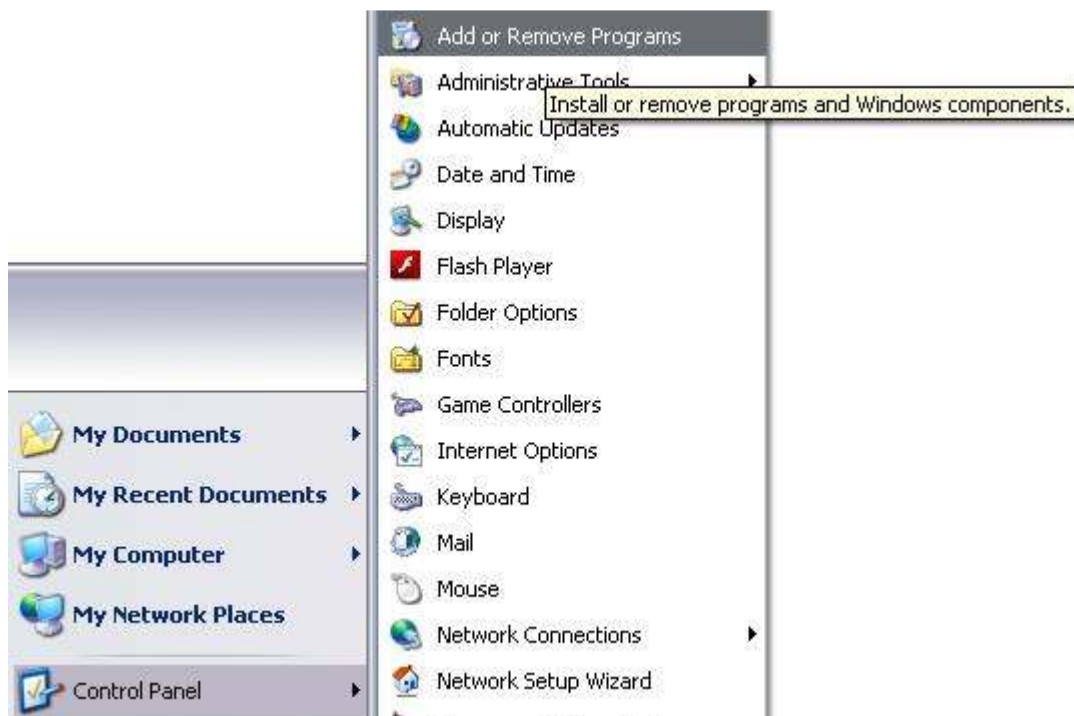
Add or Remove Programs
Administrative Tools
Install or remove programs and Windows components.
Automatic Updates
Date and Time
Display
Flash Player
Folder Options
Fonts
Game Controllers
Internet Options
Keyboard
Mail
Mouse
Network Connections
Network Setup Wizard

My Documents
My Recent Documents
My Computer
My Network Places
Control Panel